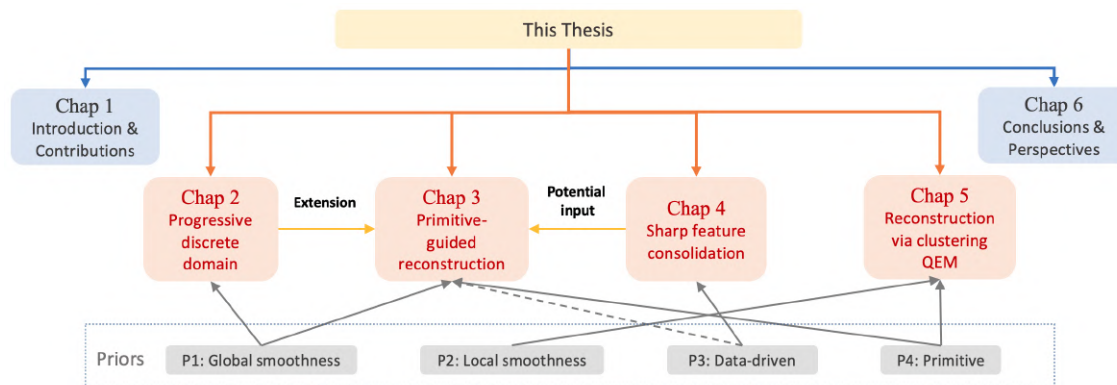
This Thesis

Chap 1
Introduction & Contributions

Chap 6
Conclusions & Perspectives

Chap 2
Progressive discrete domain

Extension

Chap 3
Primitive-guided reconstruction

Potential input

Chap 4
Sharp feature consolidation

Chap 5
Reconstruction via clustering QEM

Priors

P1: Global smoothness

P2: Local smoothness

P3: Data-driven

P4: Primitive